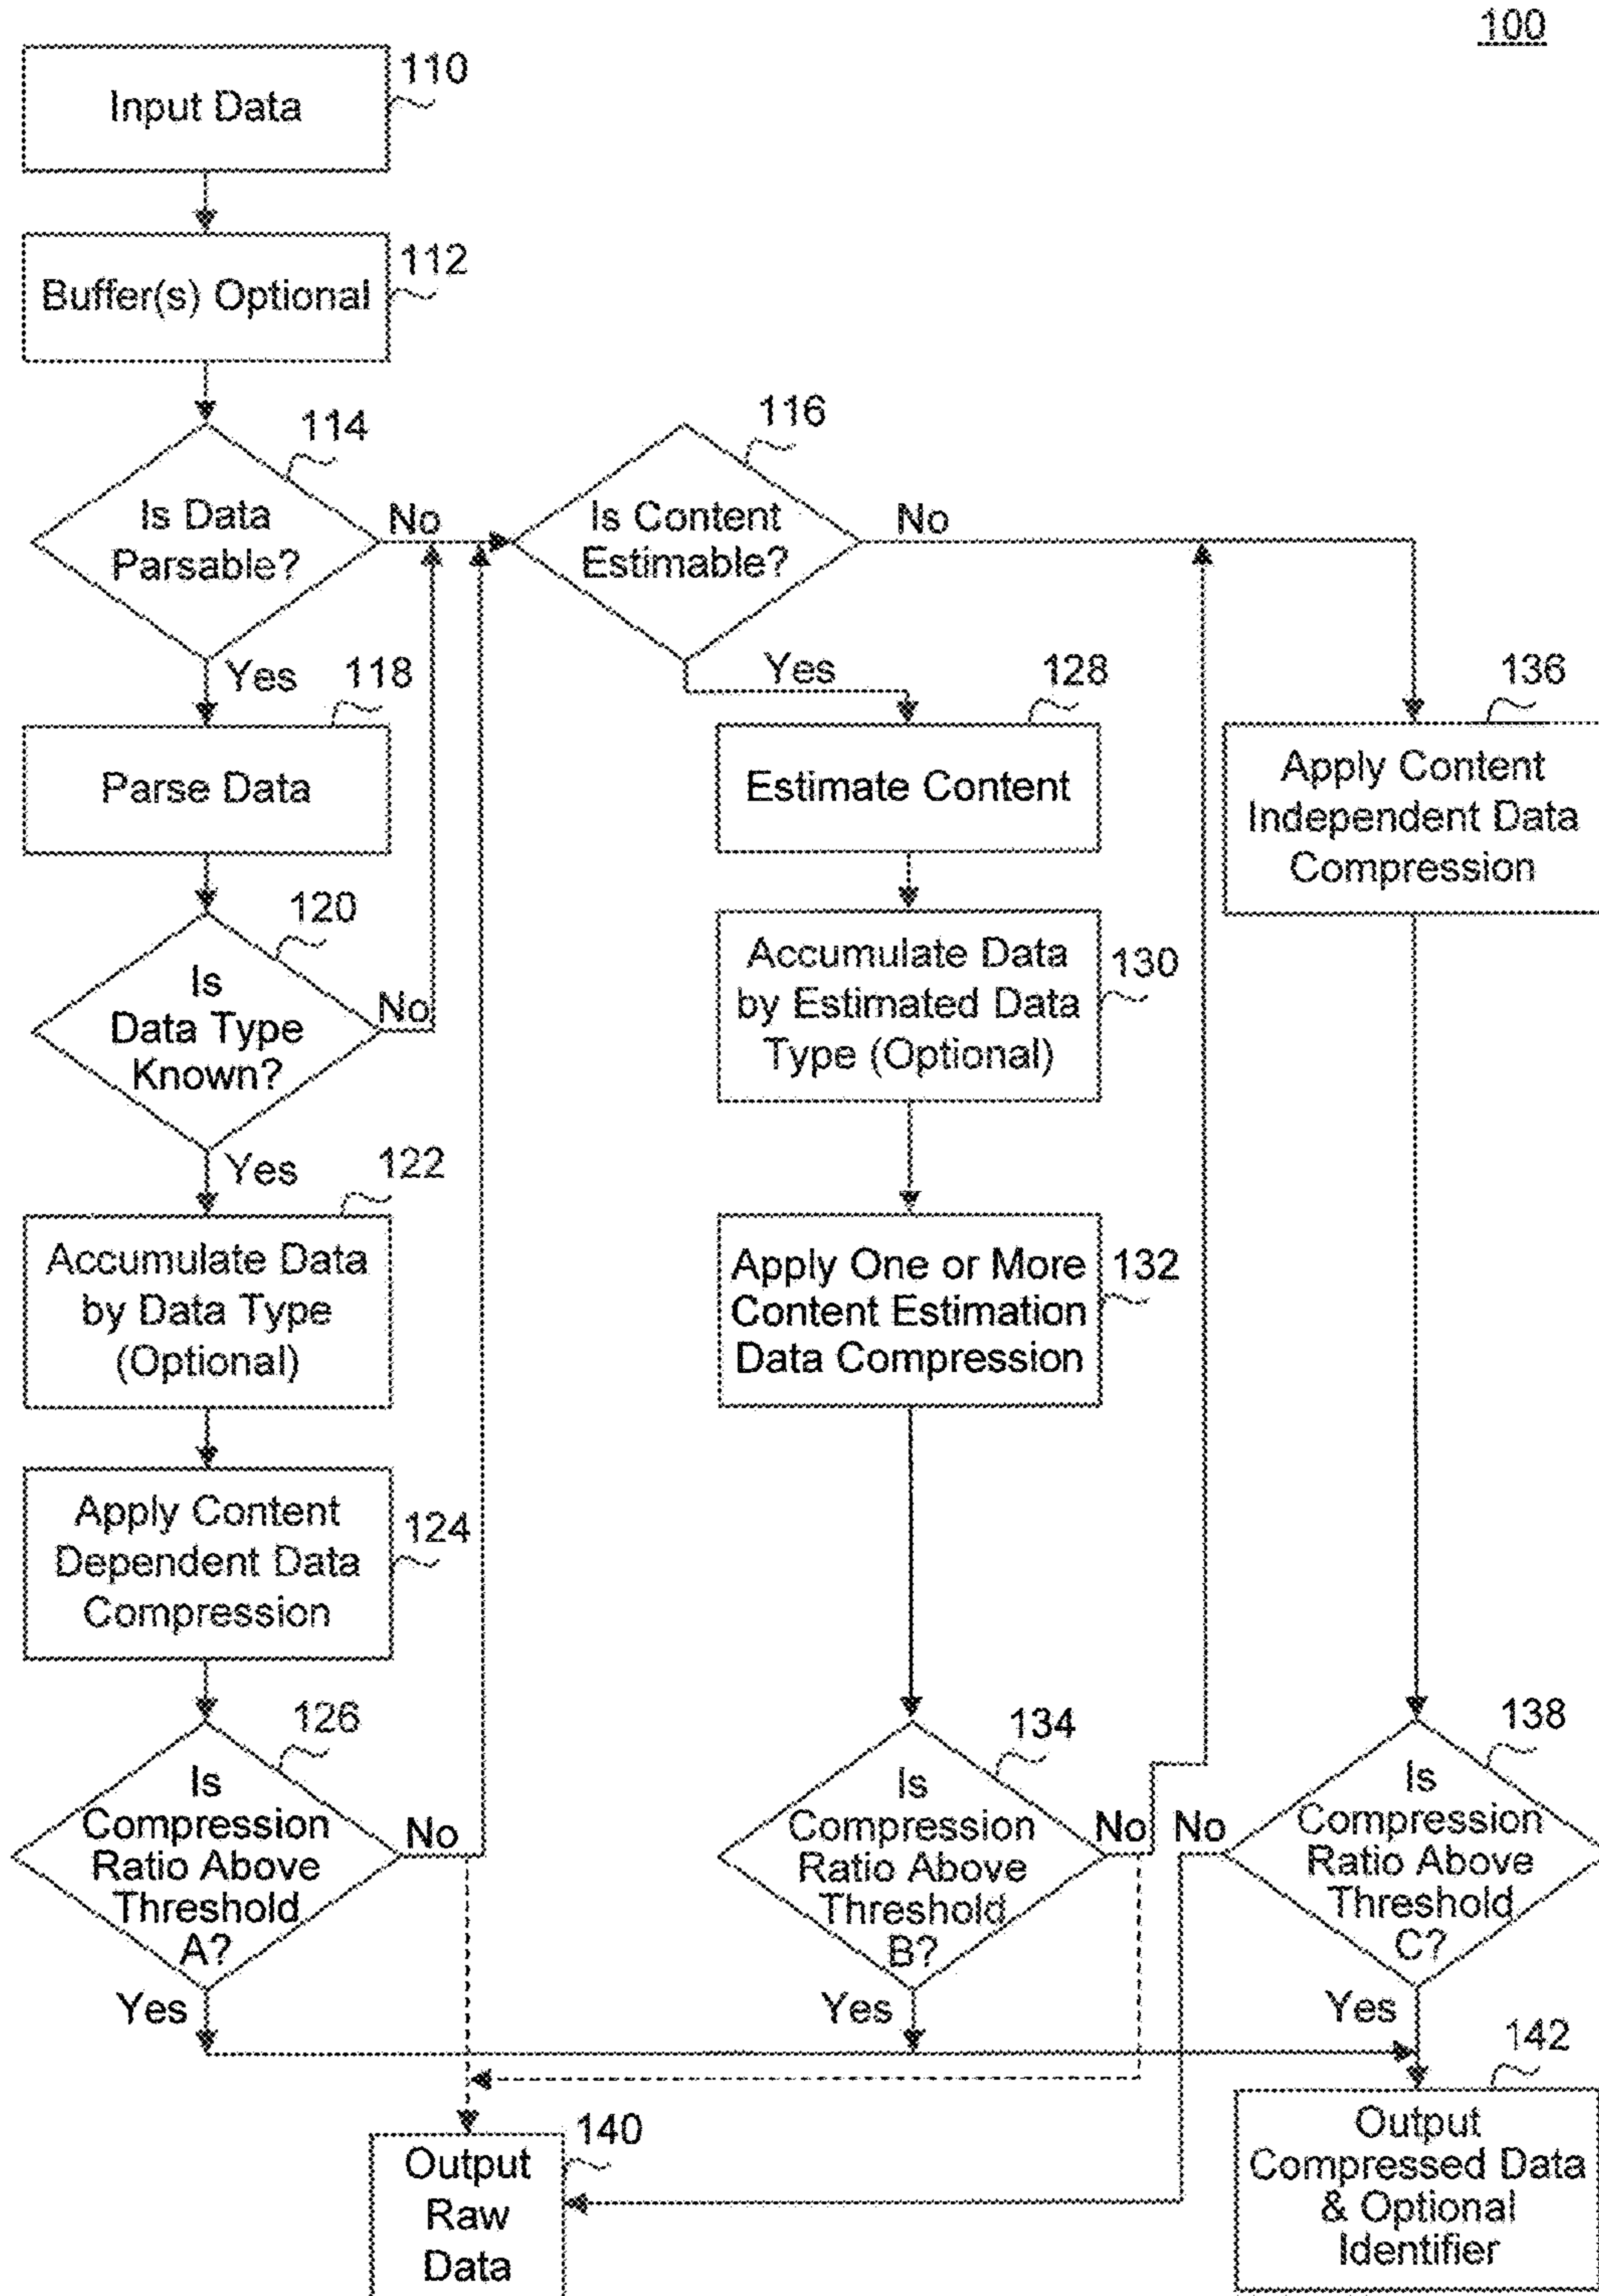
100

Input Data 110

Buffer(s) Optional 112

114 Is Data Parsable? No

116 Is Content Estimable? No

Yes 118

Parse Data

120 Is Data Type Known? No

Yes 122

Accumulate Data by Data Type (Optional)

Apply Content Dependent Data Compression 124

126 Is Compression Ratio Above Threshold A? No

Yes

Yes 128

Estimate Content

Accumulate Data by Estimated Data Type (Optional) 130

Apply One or More Content Estimation Data Compression 132

134 Is Compression Ratio Above Threshold B? No

Yes

136

Apply Content Independent Data Compression

No 138 Is Compression Ratio Above Threshold C?

Yes

142

Output Compressed Data & Optional Identifier

Output Raw Data 140